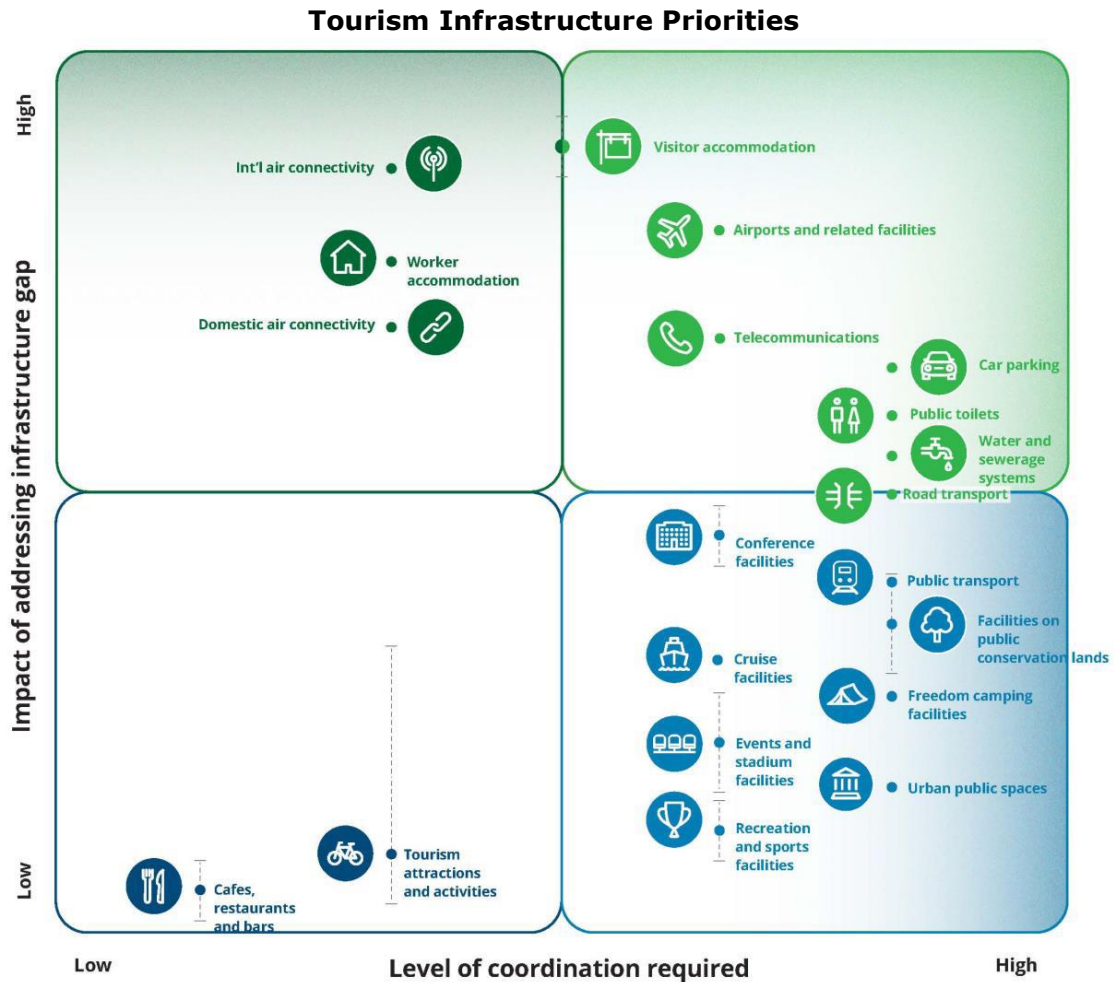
Tourism Infrastructure Priorities

High

Impact of addressing infrastructure gap

Low

Int'l air connectivity

Worker accommodation

Domestic air connectivity

Visitor accommodation

Airports and related facilities

Telecommunications

Car parking

Public toilets

Water and sewerage systems

Road transport

Conference facilities

Public transport

Facilities on public conservation lands

Cruise facilities

Freedom camping facilities

Events and stadium facilities

Urban public spaces

Recreation and sports facilities

Tourism attractions and activities

Cafes, restaurants and bars

Low

Level of coordination required

High